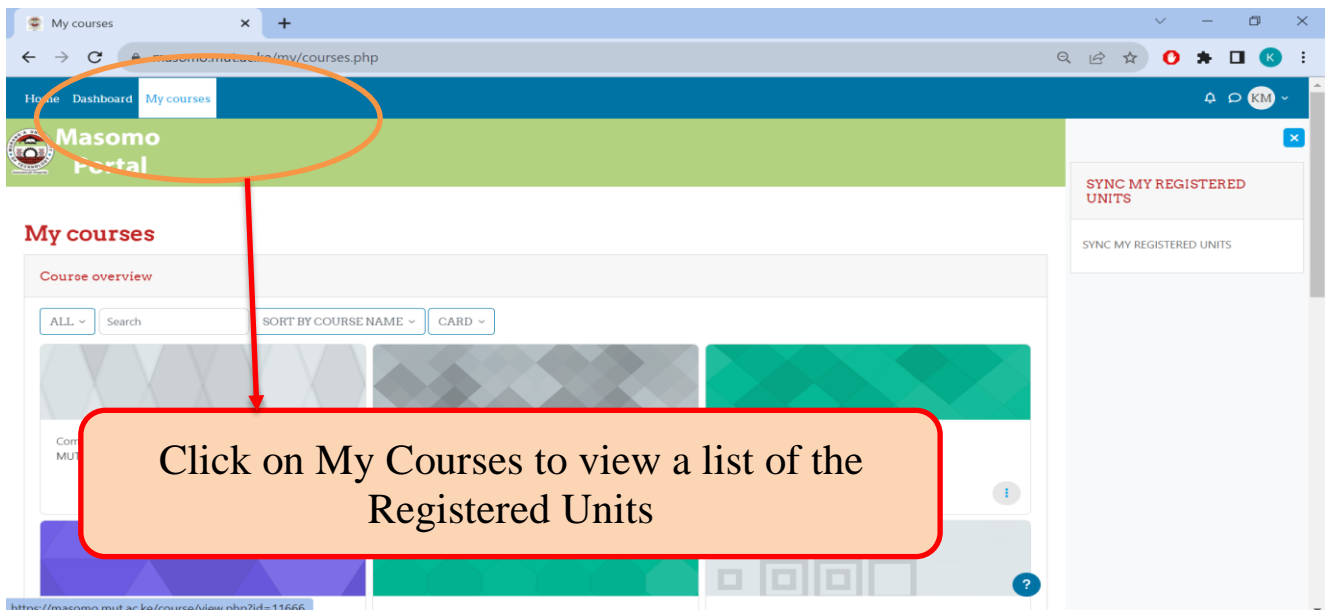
My courses ×

masomo.mut.ac.ke/my/courses.php

K

Home Dashboard My courses

KM

Masomo Portal

SYNC MY REGISTERED UNITS

SYNC MY REGISTERED UNITS

My courses

Course overview

ALL

Search

SORT BY COURSE NAME

CARD

Com
MUT

Click on My Courses to view a list of the Registered Units

?

https://masomo.mut.ac.ke/course/view.php?id=11666